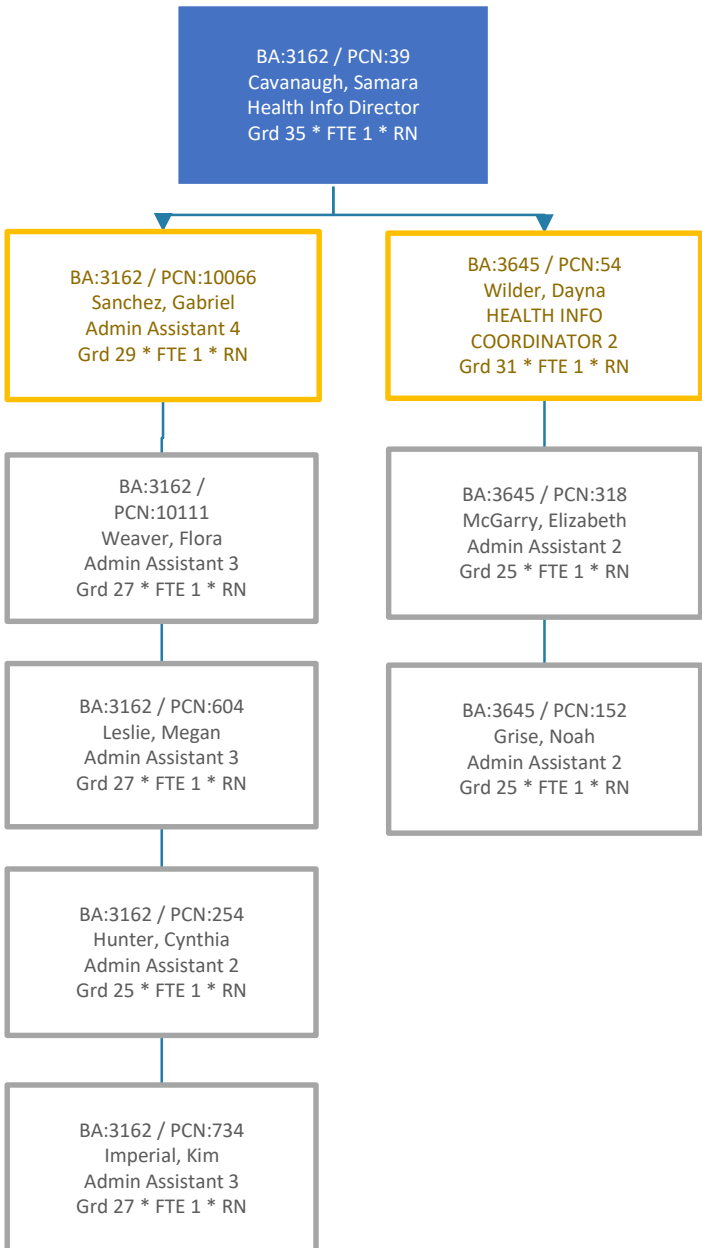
BA:3162 / PCN:39
Cavanaugh, Samara
Health Info Director
Grd 35 * FTE 1 * RN

BA:3162 / PCN:10066
Sanchez, Gabriel
Admin Assistant 4
Grd 29 * FTE 1 * RN

BA:3162 / PCN:10111
Weaver, Flora
Admin Assistant 3
Grd 27 * FTE 1 * RN

BA:3162 / PCN:604
Leslie, Megan
Admin Assistant 3
Grd 27 * FTE 1 * RN

BA:3162 / PCN:254
Hunter, Cynthia
Admin Assistant 2
Grd 25 * FTE 1 * RN

BA:3162 / PCN:734
Imperial, Kim
Admin Assistant 3
Grd 27 * FTE 1 * RN

BA:3645 / PCN:54
Wilder, Dayna
HEALTH INFO COORDINATOR 2
Grd 31 * FTE 1 * RN

BA:3645 / PCN:318
McGarry, Elizabeth
Admin Assistant 2
Grd 25 * FTE 1 * RN

BA:3645 / PCN:152
Grise, Noah
Admin Assistant 2
Grd 25 * FTE 1 * RN